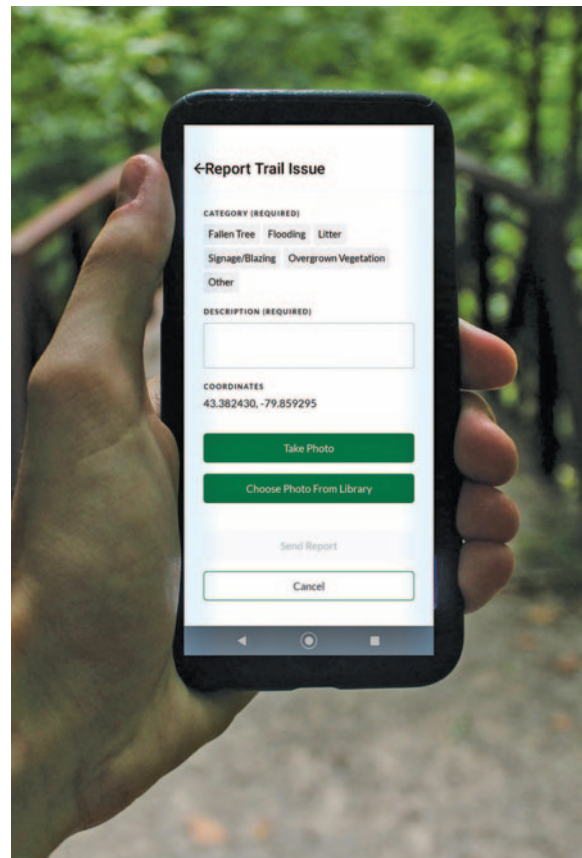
←Report Trail Issue

CATEGORY (REQUIRED)

Fallen Tree Flooding Litter

Signage/Blazing Overgrown Vegetation

Other

DESCRIPTION (REQUIRED)

COORDINATES

43.382430, -79.859295

Take Photo

Choose Photo From Library

Send Report

Cancel